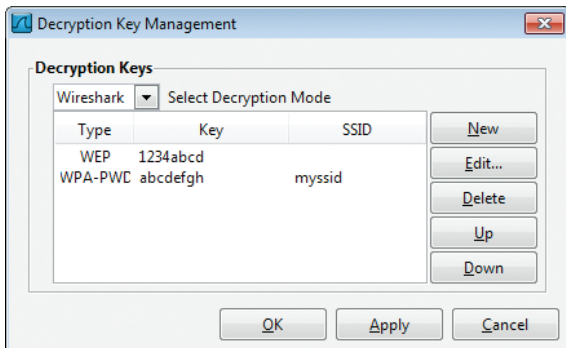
Decryption Key Management

Decryption Keys

Wireshark Select Decryption Mode

| Type | Key | SSID |
|---|---|---|
| WEP | 1234abcd | |
| WPA-PWD | abcdefgh | myssid |

New

Edit...

Delete

Up

Down

OK Apply Cancel